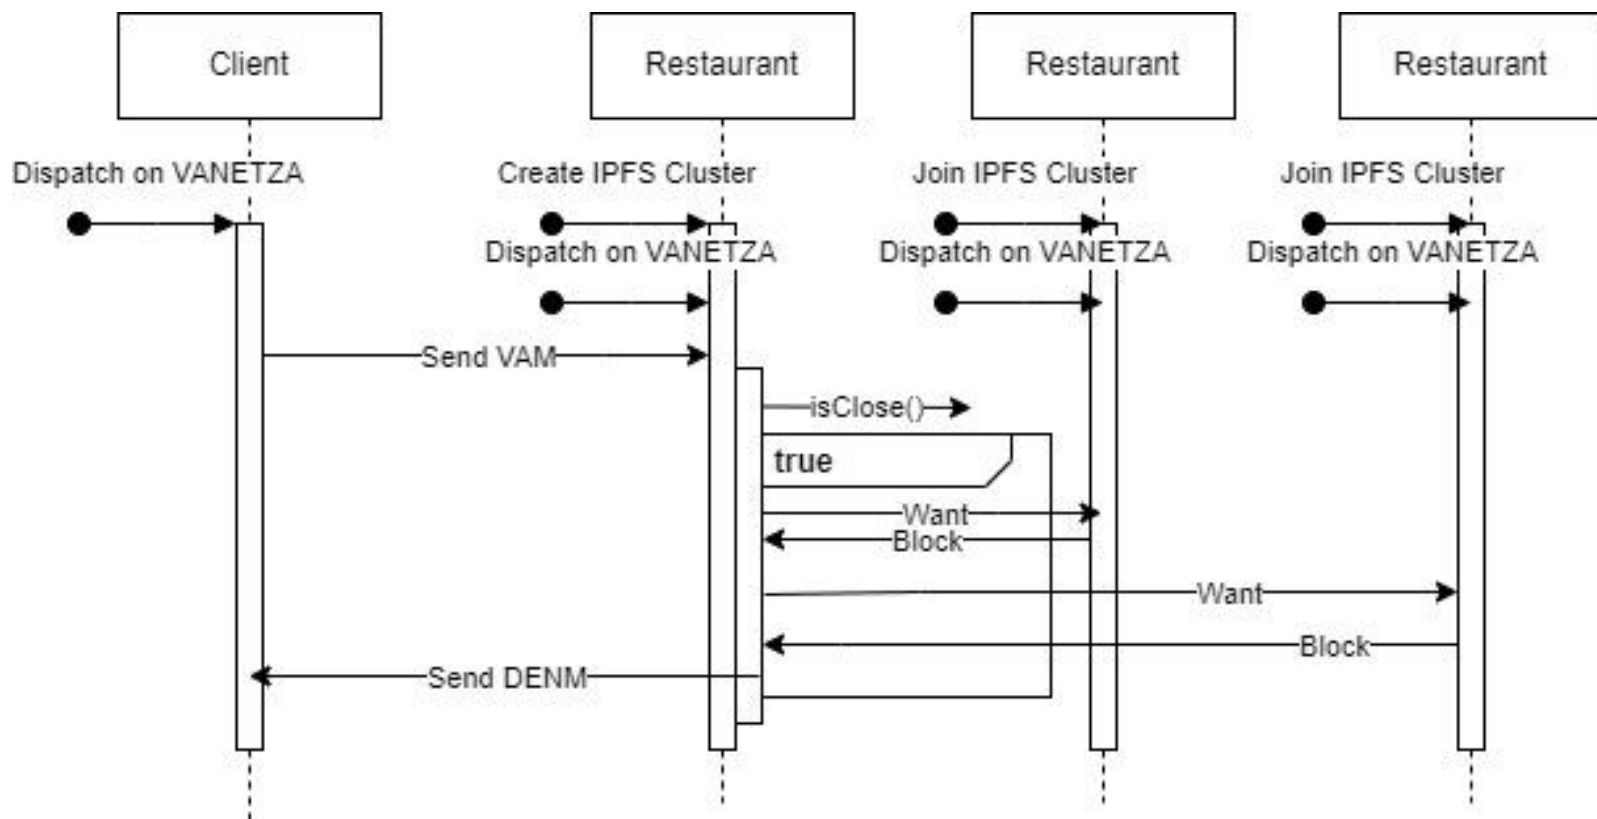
Client

Restaurant

Restaurant

Restaurant

Dispatch on VANETZA

Create IPFS Cluster

Join IPFS Cluster

Join IPFS Cluster

Dispatch on VANETZA

Dispatch on VANETZA

Dispatch on VANETZA

Send VAM

isClose()

true

Want

Block

Want

Block

Send DENM